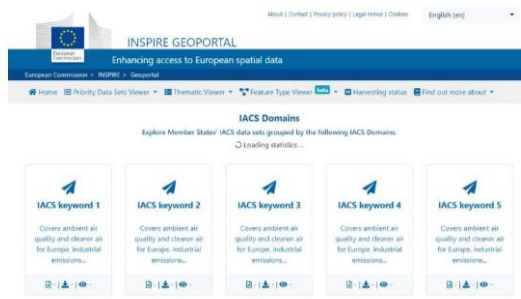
European Commission

INSPIRE GEOPORTAL

About | Contact | Privacy policy | Legal notice | Cookies

English (en)

Enhancing access to European spatial data

European Commission > INSPIRE > Geoportal

Home Priority Data Sets Viewer Thematic Viewer Feature Type Viewer beta Harvesting status Find out more about

IACS Domains

Explore Member States' IACS data sets grouped by the following IACS Domains.

Loading statistics...

IACS keyword 1

Covers ambient air quality and cleaner air for Europe, Industrial emissions...

IACS keyword 2

Covers ambient air quality and cleaner air for Europe, Industrial emissions...

IACS keyword 3

Covers ambient air quality and cleaner air for Europe, Industrial emissions...

IACS keyword 4

Covers ambient air quality and cleaner air for Europe, Industrial emissions...

IACS keyword 5

Covers ambient air quality and cleaner air for Europe, Industrial emissions...